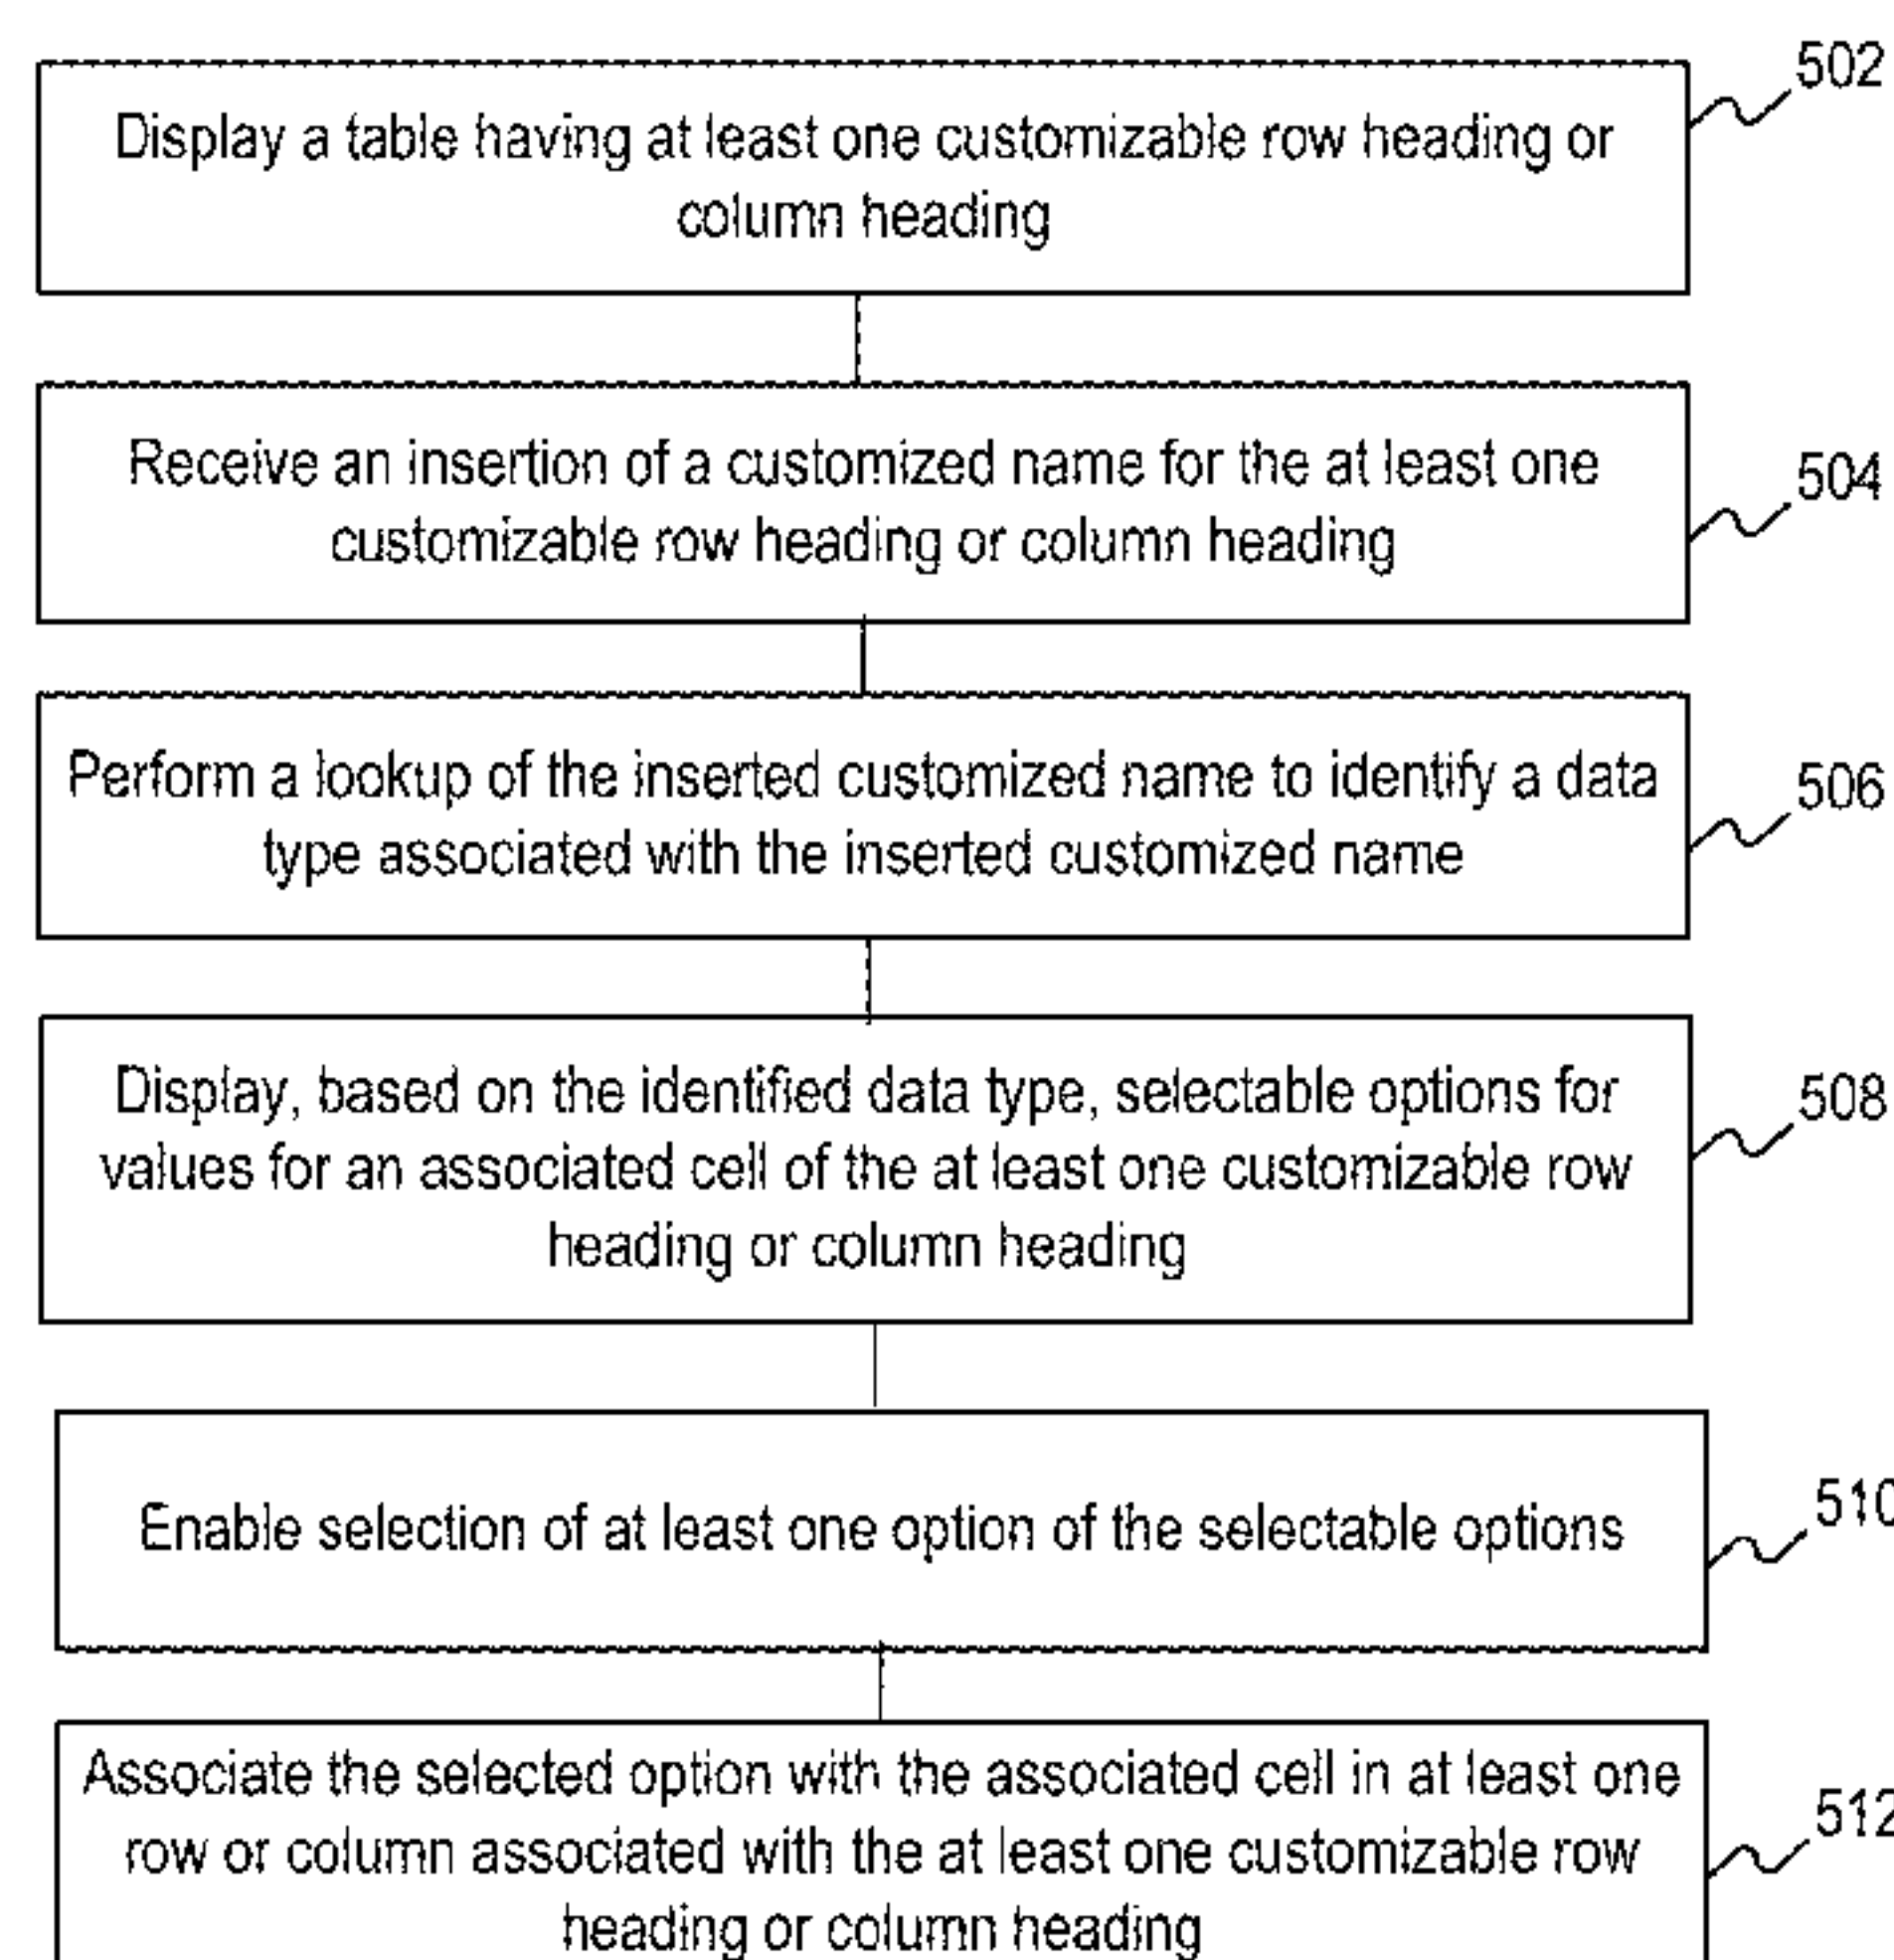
502
Display a table having at least one customizable row heading or column heading

504
Receive an insertion of a customized name for the at least one customizable row heading or column heading

506
Perform a lookup of the inserted customized name to identify a data type associated with the inserted customized name

508
Display, based on the identified data type, selectable options for values for an associated cell of the at least one customizable row heading or column heading

510
Enable selection of at least one option of the selectable options

512
Associate the selected option with the associated cell in at least one row or column associated with the at least one customizable row heading or column heading